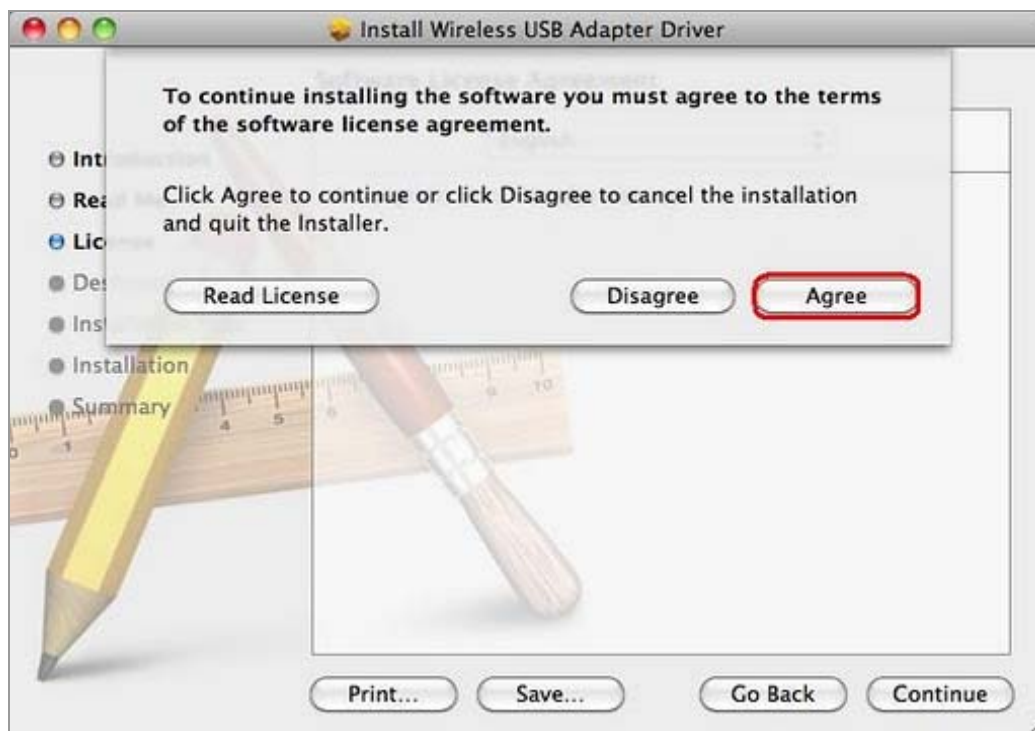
Install Wireless USB Adapter Driver

To continue installing the software you must agree to the terms of the software license agreement.

Click Agree to continue or click Disagree to cancel the installation and quit the Installer.

Read License

Disagree

Agree

Int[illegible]

Re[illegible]

Lic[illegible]

De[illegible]

Ins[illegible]

Installation

Summary

Print...

Save...

Go Back

Continue